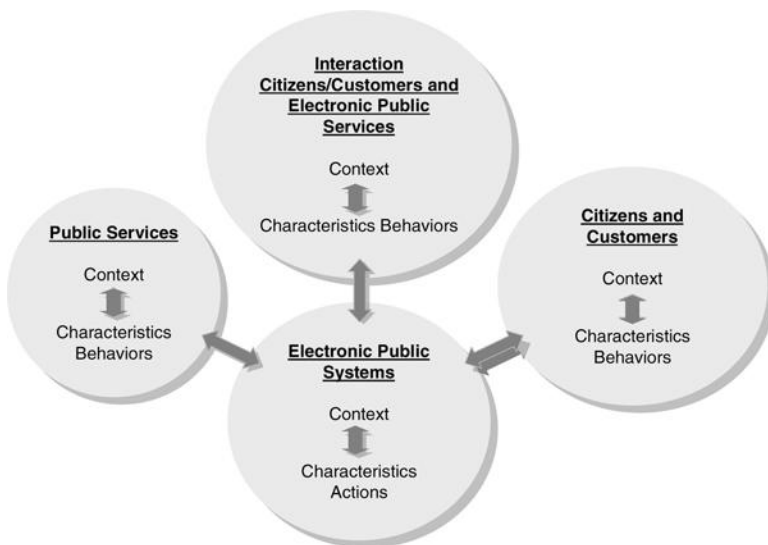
Interaction Citizens/Customers and Electronic Public Services

Context

Characteristics Behaviors

Public Services

Context

Characteristics Behaviors

Citizens and Customers

Context

Characteristics Behaviors

Electronic Public Systems

Context

Characteristics Actions